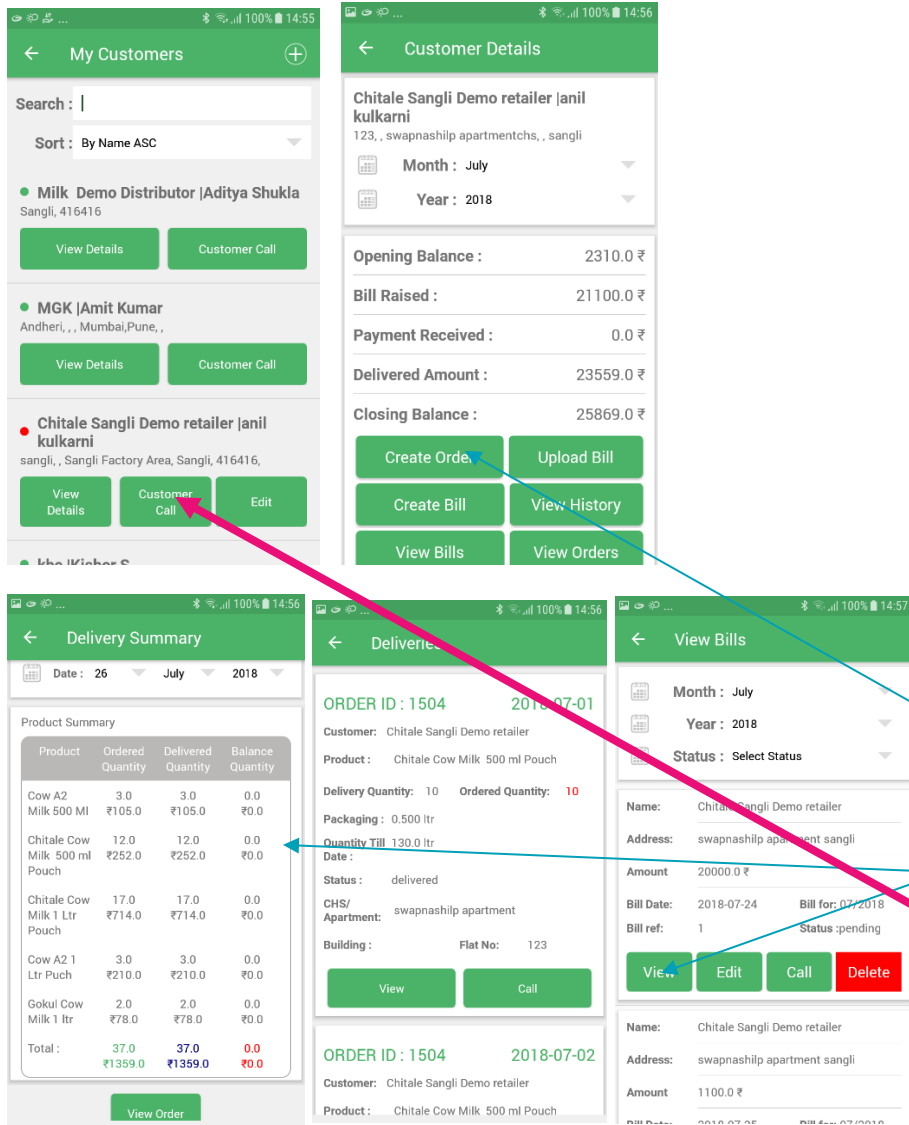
100% 14:55
← My Customers ⊕
Search :
Sort : By Name ASC
Milk Demo Distributor |Aditya Shukla
Sangli, 416416
View Details Customer Call
MGK |Amit Kumar
Andheri, , , Mumbai,Pune, ,
View Details Customer Call
Chitale Sangli Demo retailer |anil kulkarni
sangli, , Sangli Factory Area, Sangli, 416416,
View Details Customer Call Edit
kbo |Kishor S

100% 14:56
← Customer Details
Chitale Sangli Demo retailer |anil kulkarni
123, , swapnashilp apartmentchs, , sangli
Month : July
Year : 2018
Opening Balance : 2310.0 ₹
Bill Raised : 21100.0 ₹
Payment Received : 0.0 ₹
Delivered Amount : 23559.0 ₹
Closing Balance : 25869.0 ₹
Create Order Upload Bill
Create Bill View History
View Bills View Orders

100% 14:56
← Delivery Summary
Date : 26 July 2018
Product Summary

| Product | Ordered Quantity | Delivered Quantity | Balance Quantity |
|---|---|---|---|
| Cow A2 Milk 500 Ml | 3.0 ₹105.0 | 3.0 ₹105.0 | 0.0 ₹0.0 |
| Chitale Cow Milk 500 ml Pouch | 12.0 ₹252.0 | 12.0 ₹252.0 | 0.0 ₹0.0 |
| Chitale Cow Milk 1 Ltr Pouch | 17.0 ₹714.0 | 17.0 ₹714.0 | 0.0 ₹0.0 |
| Cow A2 1 Ltr Puch | 3.0 ₹210.0 | 3.0 ₹210.0 | 0.0 ₹0.0 |
| Gokul Cow Milk 1 ltr | 2.0 ₹78.0 | 2.0 ₹78.0 | 0.0 ₹0.0 |
| Total : | 37.0 ₹1359.0 | 37.0 ₹1359.0 | 0.0 ₹0.0 |

View Order

100% 14:56
← Delivere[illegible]
ORDER ID : 1504 2018-07-01
Customer: Chitale Sangli Demo retailer
Product : Chitale Cow Milk 500 ml Pouch
Delivery Quantity: 10 Ordered Quantity: 10
Packaging : 0.500 ltr
Quantity Till Date : 130.0 ltr
Status : delivered
CHS/ Apartment: swapnashilp apartment
Building : Flat No: 123
View Call
ORDER ID : 1504 2018-07-02
Customer: Chitale Sangli Demo retailer
Product : Chitale Cow Milk 500 ml Pouch

100% 14:57
← View Bills
Month : July
Year : 2018
Status : Select Status
Name: Chitale Sangli Demo retailer
Address: swapnashilp apartment sangli
Amount 20000.0 ₹
Bill Date: 2018-07-24 Bill for: 07/2018
Bill ref: 1 Status :pending
View Edit Call Delete
Name: Chitale Sangli Demo retailer
Address: swapnashilp apartment sangli
Amount 1100.0 ₹
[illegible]